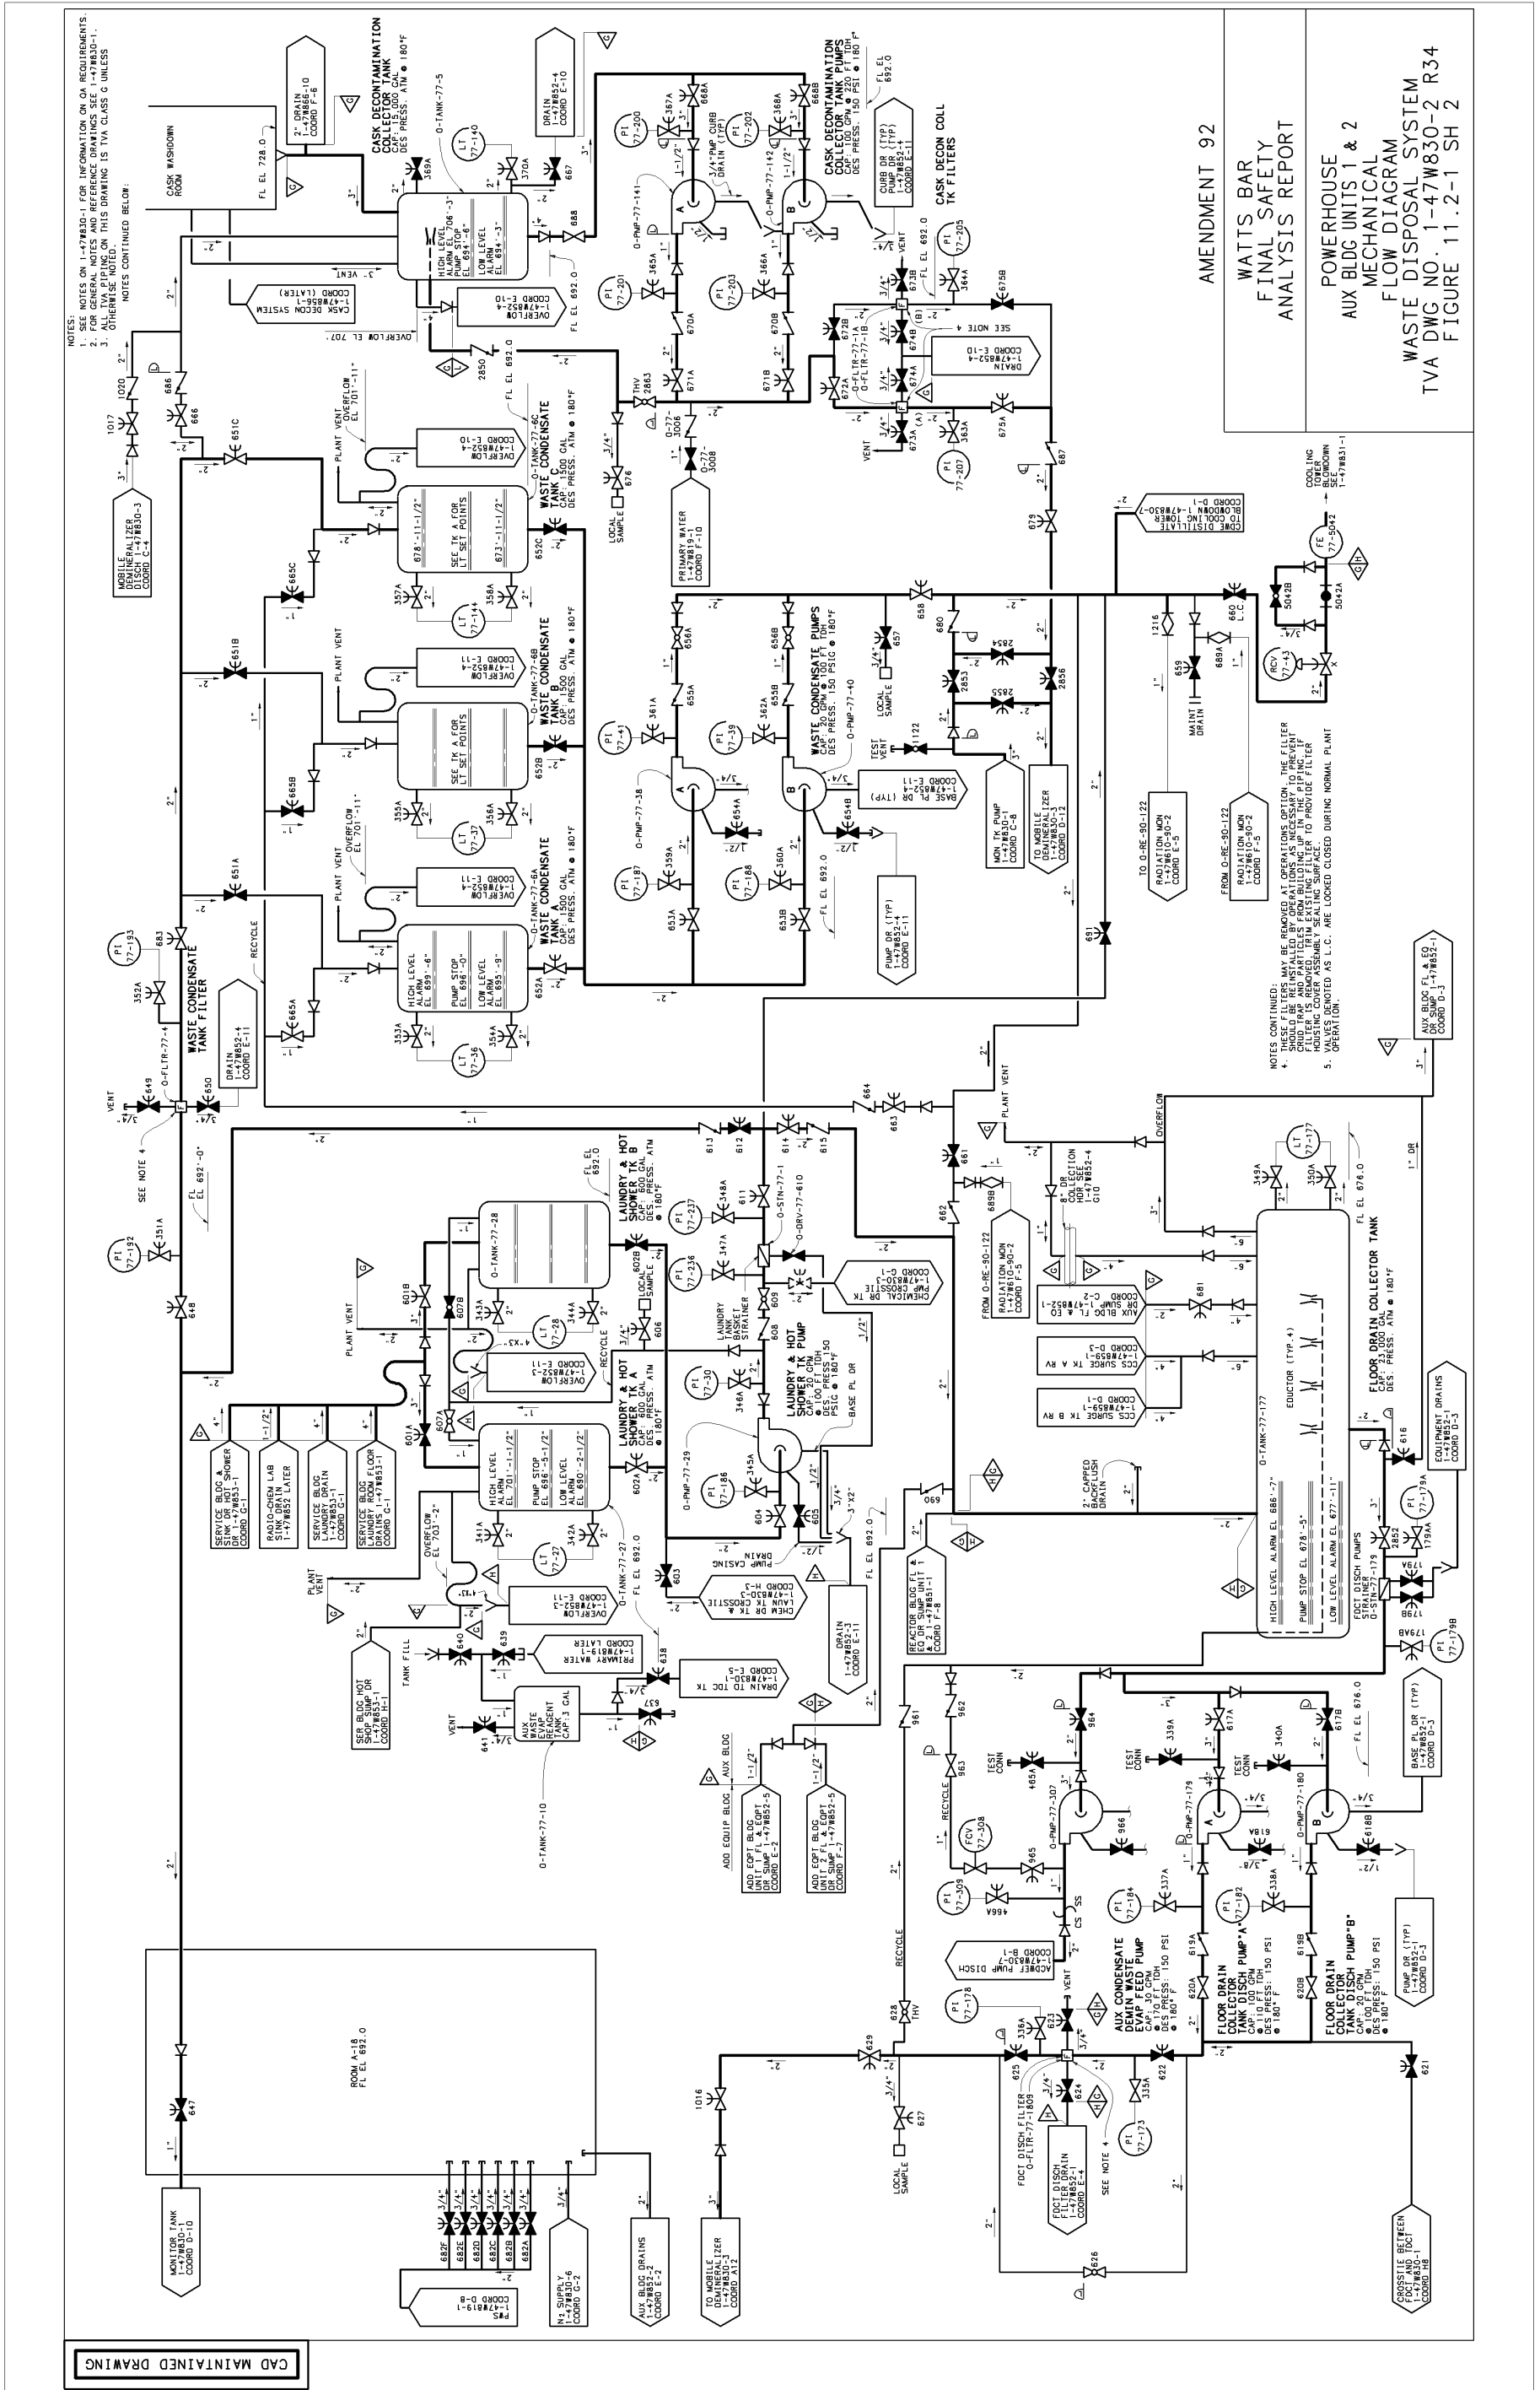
AMENDMENT 92

WATTS BAR
FINAL SAFETY
ANALYSIS REPORT

POWERHOUSE
AUX BLDG UNITS 1 & 2
MECHANICAL
FLOW DIAGRAM
WASTE DISPOSAL SYSTEM
TVA DWG NO. 1-47W830-2 R34
FIGURE 11.2-1 SH 2

NOTES:
1. SEE NOTES ON 1-47W830-1 FOR INFORMATION ON QA REQUIREMENTS.
2. FOR GENERAL NOTES AND REFERENCE DRAWINGS SEE 1-47W830-1.
3. ALL TVA PIPING ON THIS DRAWING IS TVA CLASS G UNLESS OTHERWISE NOTED.
NOTES CONTINUED BELOW:

NOTES CONTINUED:
4. THESE FILTERS MAY BE REMOVED AT OPERATIONS OPTION. THE FILTER SHOULD BE REINSTALLED BY OPERATIONS AS NECESSARY TO PREVENT CRUD TRAP AND PARTICLES FROM BUILDING UP IN THE PIPING. IF FILTER IS REMOVED, TRIM EXISTING FILTER TO PROVIDE FILTER HOUSING COVER ASSEMBLY SEALING SURFACE.
5. VALVES DENOTED AS L.C. ARE LOCKED CLOSED DURING NORMAL PLANT OPERATION.

CASK DECONTAMINATION COLLECTOR TANK
CAP: 15,000 GAL
DES PRESS: ATM ● 180°F
0-TANK-77-5
HIGH LEVEL ALARM EL 706'-3"
PUMP STOP EL 694'-6"
LOW LEVEL ALARM EL 694'-3"

CASK DECONTAMINATION COLLECTOR TANK PUMPS
CAP: 100 GPM ● 220 FT TDH
DES PRESS: 150 PSI ● 180°F
0-PMP-77-141
0-PMP-77-142
3/4" PMP CURB DRAIN (TYP)

CASK DECON COLL TK FILTERS
0-FLTR-77-1A
0-FLTR-77-1B

CASK WASHDOWN ROOM
FL EL 728.0
2" DRAIN 1-47W866-10 COORD F-6
DRAIN 1-47W852-4 COORD E-10
CASK DECON SYSTEM 1-47W856-1 COORD (LATER)
OVERFLOW 1-47W852-4 COORD E-10
OVERFLOW EL 707'
FL EL 692.0
CURB DR (TYP) PUMP DR (TYP) 1-47W852-4 COORD E-11
DRAIN 1-47W852-4 COORD E-10
SEE NOTE 4
VENT

MOBILE DEMINERALIZER DISCH 1-47W830-3 COORD C-4
PRIMARY WATER 1-47W819-1 COORD F-10
LOCAL SAMPLE
0-77-3006
0-77-3008

WASTE CONDENSATE TANK C
CAP: 15,500 GAL
DES PRESS: ATM ● 180°F
0-TANK-77-6C
SEE TK A FOR LT SET POINTS
678'-11-1/2"
673'-11-1/2"
OVERFLOW 1-47W852-4 COORD E-10
OVERFLOW EL 701'-11"
PLANT VENT

WASTE CONDENSATE TANK B
CAP: 15,500 GAL
DES PRESS: ATM ● 180°F
0-TANK-77-6B
SEE TK A FOR LT SET POINTS
OVERFLOW 1-47W852-4 COORD E-11

WASTE CONDENSATE TANK A
CAP: 15,500 GAL
DES PRESS: ATM ● 180°F
0-TANK-77-6A
HIGH LEVEL ALARM EL 699'-6"
PUMP STOP EL 696'-0"
LOW LEVEL ALARM EL 695'-9"
OVERFLOW 1-47W852-4 COORD E-11
OVERFLOW EL 701'-11"
RECYCLE

WASTE CONDENSATE TANK FILTER
0-FLTR-77-4
DRAIN 1-47W852-4 COORD E-11
SEE NOTE 4
FL EL 692'-0"

WASTE CONDENSATE PUMPS
CAP: 20 GPM ● 150 FT TDH
DES PRESS: 150 PSIG ● 180°F
0-PMP-77-38
0-PMP-77-40
BASE PL DR (TYP) 1-47W852-4 COORD E-11
PUMP DR (TYP) 1-47W852-4 COORD E-11
FL EL 692.0

MON TK PUMP 1-47W830-1 COORD C-8
TO MOBILE DEMINERALIZER 1-47W830-3 COORD D-12
TEST VENT
LOCAL SAMPLE
TO 0-RE-90-122 RADIATION MON 1-47W610-90-2 COORD E-5
FROM 0-RE-90-122 RADIATION MON 1-47W610-90-2 COORD F-5
MAINT DRAIN
L.C.
CDWE DISTILLATE BLOWDOWN 1-47W830-7 TO COOLING TOWER COORD D-1
COOLING TOWER BLOWDOWN SEE 1-47W831-1
FE 77-5042
RCV 77-43
AUX BLDG FL & EQ DR SUMP 1-47W852-1 COORD D-3

LAUNDRY & HOT SHOWER TK B
CAP: 600 GAL
DES PRESS: ATM ● 180°F
0-TANK-77-28
LAUNDRY & HOT SHOWER TK A
CAP: 600 GAL
DES PRESS: ATM ● 180°F
0-TANK-77-27
HIGH LEVEL ALARM EL 701'-1-1/2"
PUMP STOP EL 696'-5-1/2"
LOW LEVEL ALARM EL 690'-2-1/2"
LAUNDRY & HOT SHOWER TK PUMP
CAP: 100 GPM ● 100 FT TDH
DES PRESS: 150 PSIG ● 180°F
0-PMP-77-29
0-STN-77-1
0-DRV-77-610
LAUNDRY TANK BASKET STRAINER
CHEMICAL DR TK PMP CROSSTIE 1-47W830-3 COORD G-1
CHEM DR TK & LAUN TK CROSSTIE 1-47W830-3 COORD H-3
PUMP CASING DRAIN
BASE PL DR
DRAIN 1-47W852-3 COORD E-11
OVERFLOW 1-47W852-3 COORD E-11
OVERFLOW EL 703'-2"
LOCAL SAMPLE
RECYCLE
PLANT VENT
SERVICE BLDG & SINK DR HOT SHOWER DR 1-47W853-1 COORD C-1
RADIO-CHEM LAB SINK DRAIN 1-47W852 LATER
SERVICE BLDG LAUNDRY DRAIN 1-47W853-1 COORD G-1
SERVICE BLDG LAUNDRY ROOM FLOOR DRAINS 1-47W853-1 COORD G-1
SER BLDG HOT SHOP SUMP DR 1-47W853-1 COORD H-1
TANK FILL
PRIMARY WATER 1-47W819-1 COORD LATER
DRAIN TO TDC TK 1-47W830-1 COORD E-5
AUX WASTE EVAP REAGENT TANK CAP: 3 GAL
0-TANK-77-10
VENT

FLOOR DRAIN COLLECTOR TANK
CAP: 23,000 GAL
DES PRESS: ATM ● 180°F
0-TANK-77-177
EDUCTOR (TYP. 4)
HIGH LEVEL ALARM EL 686'-7"
PUMP STOP EL 678'-5"
LOW LEVEL ALARM EL 677'-11"
FL EL 676.0
OVERFLOW
1" DR
HDR VENT 1-47W852-4 COORD G10
8" DR COLLECTION
FROM 0-RE-90-122 RADIATION MON 1-47W610-90-2 COORD F-5
AUX BLDG FL & EQ DR SUMP 1-47W852-1 COORD C-2
CCS SURGE TK A RV 1-47W859-1 COORD D-3
CCS SURGE TK B RV 1-47W859-1 COORD D-1
2" CAPPED BACKFLUSH DRAIN
REACTOR BLDG FL & EQ DR SUMP UNIT 1 & 2 1-47W851-1 COORD F-8
EQUIPMENT DRAINS 1-47W852-1 COORD D-3
FDCT DISCH PUMPS STRAINER 0-STN-77-179
BASE PL DR (TYP) 1-47W852-1 COORD D-3
FLOOR DRAIN COLLECTOR TANK DISCH PUMP "A"
CAP: 100 GPM ● 170 FT TDH
DES PRESS: 150 PSI ● 180°F
0-PMP-77-179
FLOOR DRAIN COLLECTOR TANK DISCH PUMP "B"
CAP: 100 GPM ● 170 FT TDH
DES PRESS: 150 PSI ● 180°F
0-PMP-77-180
PUMP DR (TYP) 1-47W852-1 COORD D-3
AUX CONDENSATE DEMIN WASTE EVAP FEED PUMP
CAP: 100 GPM ● 170 FT TDH
DES PRESS: 150 PSI ● 180°F
0-PMP-77-307
ACDWEF PUMP DISCH 1-47W830-7 COORD B-1
CS SS
RECYCLE
TEST CONN
FCV 77-308
FDCT DISCH FILTER 0-FLTR-77-1809
FDCT DISCH FILTER DRAIN 1-47W852-1 COORD E-4
SEE NOTE 4
VENT
LOCAL SAMPLE
THV
CROSSTIE BETWEEN FDCT AND TDCT 1-47W830-1 COORD H8

ADD EQUIP BLDG
AUX BLDG
ADD EQPT BLDG UNIT FL & EQPT DR SUMP 1-47W852-5 COORD E-2
ADD EQPT BLDG FL & EQPT DR SUMP 1-47W852-5 COORD F-7

ROOM A-18
FL EL 692.0
MONITOR TANK 1-47W830-1 COORD D-10
P&S 1-47W819-1 COORD D-8
N2 SUPPLY 1-47W830-6 COORD G-2
AUX BLDG DRAINS 1-47W852-2 COORD E-2
TO MOBILE DEMINERALIZER 1-47W830-3 COORD A12

CAD MAINTAINED DRAWING